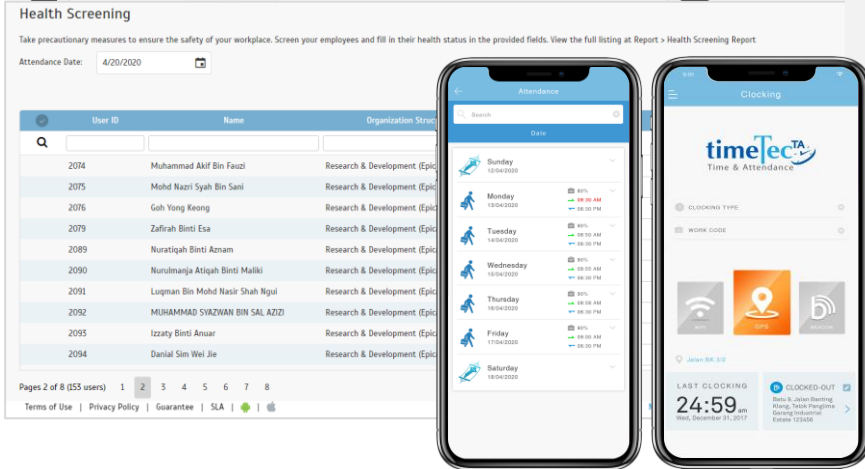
Health Screening

Take precautionary measures to ensure the safety of your workplace. Screen your employees and fill in their health status in the provided fields. View the full listing at Report > Health Screening Report

Attendance Date: 4/20/2020

| | User ID | Name | Organization Struc |
|---|---|---|---|
| | | | |
| | 2074 | Muhammad Akif Bin Fauzi | Research & Development (Epic |
| | 2075 | Mohd Nazri Syah Bin Sani | Research & Development (Epic |
| | 2076 | Goh Yong Keong | Research & Development (Epic |
| | 2079 | Zafirah Binti Esa | Research & Development (Epic |
| | 2089 | Nuratiqah Binti Aznam | Research & Development (Epic |
| | 2090 | Nurulmanja Atiqah Binti Maliki | Research & Development (Epic |
| | 2091 | Luqman Bin Mohd Nasir Shah Ngui | Research & Development (Epic |
| | 2092 | MUHAMMAD SYAZWAN BIN SAL AZIZI | Research & Development (Epic |
| | 2093 | Izzaty Binti Anuar | Research & Development (Epic |
| | 2094 | Danial Sim Wei Jie | Research & Development (Epic |

Pages 2 of 8 (153 users) 1 2 3 4 5 6 7 8

Terms of Use | Privacy Policy | Guarantee | SLA |

Attendance
Search
Date
Sunday 12/04/2020
Monday 13/04/2020 80% 09:00 AM 06:30 PM
Tuesday 14/04/2020 80% 09:00 AM 06:30 PM
Wednesday 15/04/2020 80% 09:00 AM 06:30 PM
Thursday 16/04/2020 80% 09:00 AM 06:30 PM
Friday 17/04/2020 80% 09:00 AM 06:30 PM
Saturday 18/04/2020

9:41
Clocking
timeTec TA
Time & Attendance
CLOCKING TYPE
WORK CODE
WIFI
GPS
BEACON
Jalan BK 3/2
LAST CLOCKING
24:59 am
Wed, December 31, 2017
CLOCKED-OUT
Batu 8, Jalan Banting Klang, Telok Panglima Garang Industrial Estate 123456